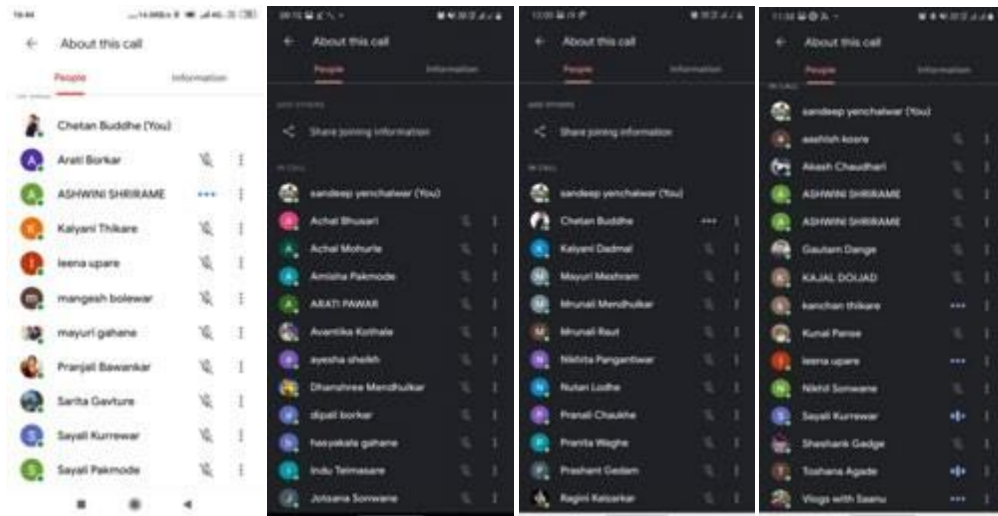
18:44

About this call

People Information

Chetan Buddhe (You)

A Arati Borkar

A ASHWINI SHRIRAME

K Kalyani Thikare

l leena upare

mangesh bolewar

mayuri gahane

Pranjali Bawankar

Sarita Gavture

S Sayali Kurrewar

S Sayali Pakmode

About this call

People Information

ADD OTHERS

Share joining information

IN CALL

sandeep yenchalwar (You)

Achal Bhusari

A Achal Mohurle

A Amisha Pakmode

A ARATI PAWAR

Avantika Kothale

ayesha shaikh

Dhanshree Mendhulkar

dipali borkar

hasyakala gahane

Indu Telmasare

Jotsana Sonwane

12:00

About this call

People Information

ADD OTHERS

Share joining information

IN CALL

sandeep yenchalwar (You)

Chetan Buddhe

K Kalyani Dadmal

M Mayuri Meshram

M Mrunali Mendhulkar

M Mrunali Raut

N Nikhita Pangantiwar

N Nutan Lodhe

P Pranali Chaukhe

P Pranita Waghe

P Prashant Gedam

Ragini Kelzarkar

11:32

About this call

People Information

IN CALL

sandeep yenchalwar (You)

aashish koore

Akash Chaudhari

A ASHWINI SHRIRAME

A ASHWINI SHRIRAME

Gautam Dange

K KAJAL DOIJAD

kanchan thikare

Kunal Pense

l leena upare

N Nikhil Sonwane

S Sayali Kurrewar

Shashank Gadge

T Tushana Agade

Vlogs with Saanu